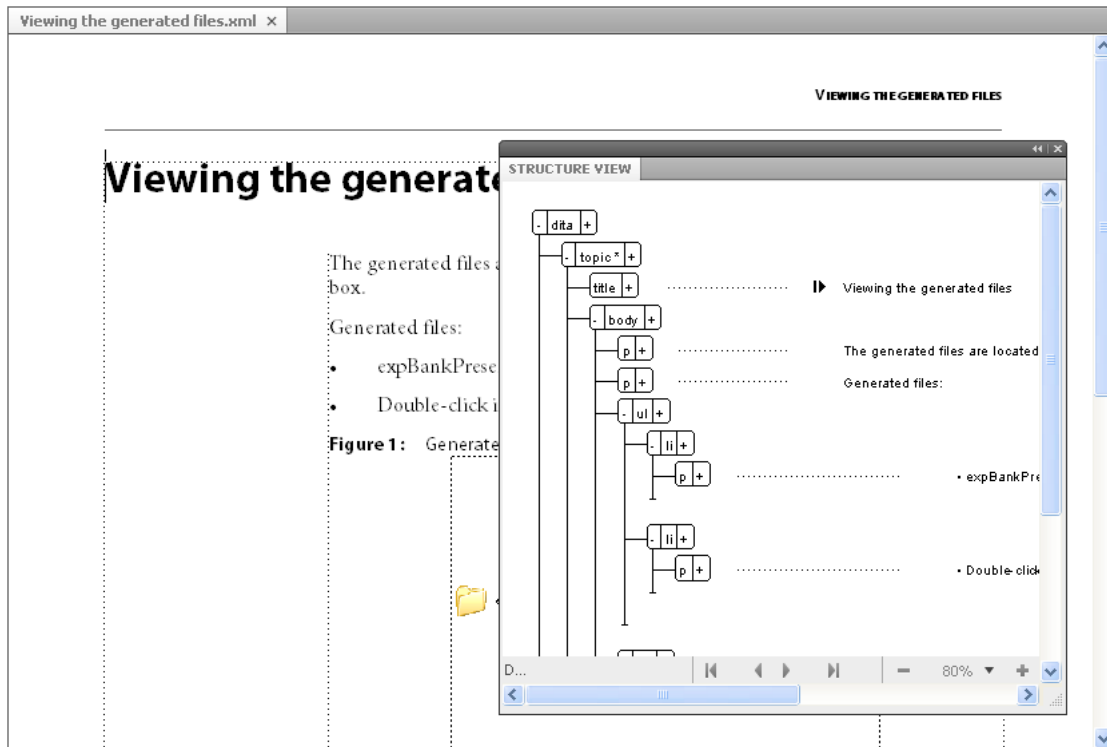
Viewing the generated files.xml ×

VIEWING THE GENERATED FILES

Viewing the generate

The generated files a box.

Generated files:

• expBankPrese

• Double-click i

Figure 1: Generate

STRUCTURE VIEW

- dita +

- topic* +

title +

Viewing the generated files

- body +

p +

The generated files are located

p +

Generated files:

- ul +

- li +

p +

• expBankPre

- li +

p +

• Double-click

D...

80%